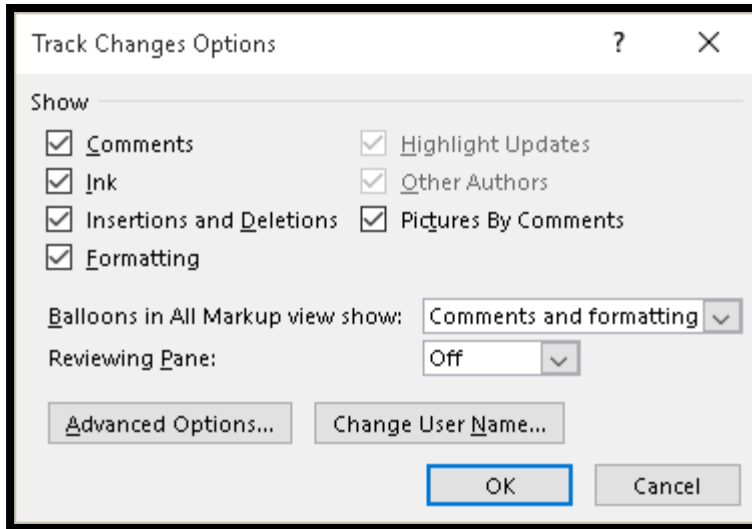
Track Changes Options

?

×

Show

Comments

Ink

Insertions and Deletions

Formatting

Highlight Updates

Other Authors

Pictures By Comments

Balloons in All Markup view show: Comments and formatting

Reviewing Pane: Off

Advanced Options...

Change User Name...

OK

Cancel